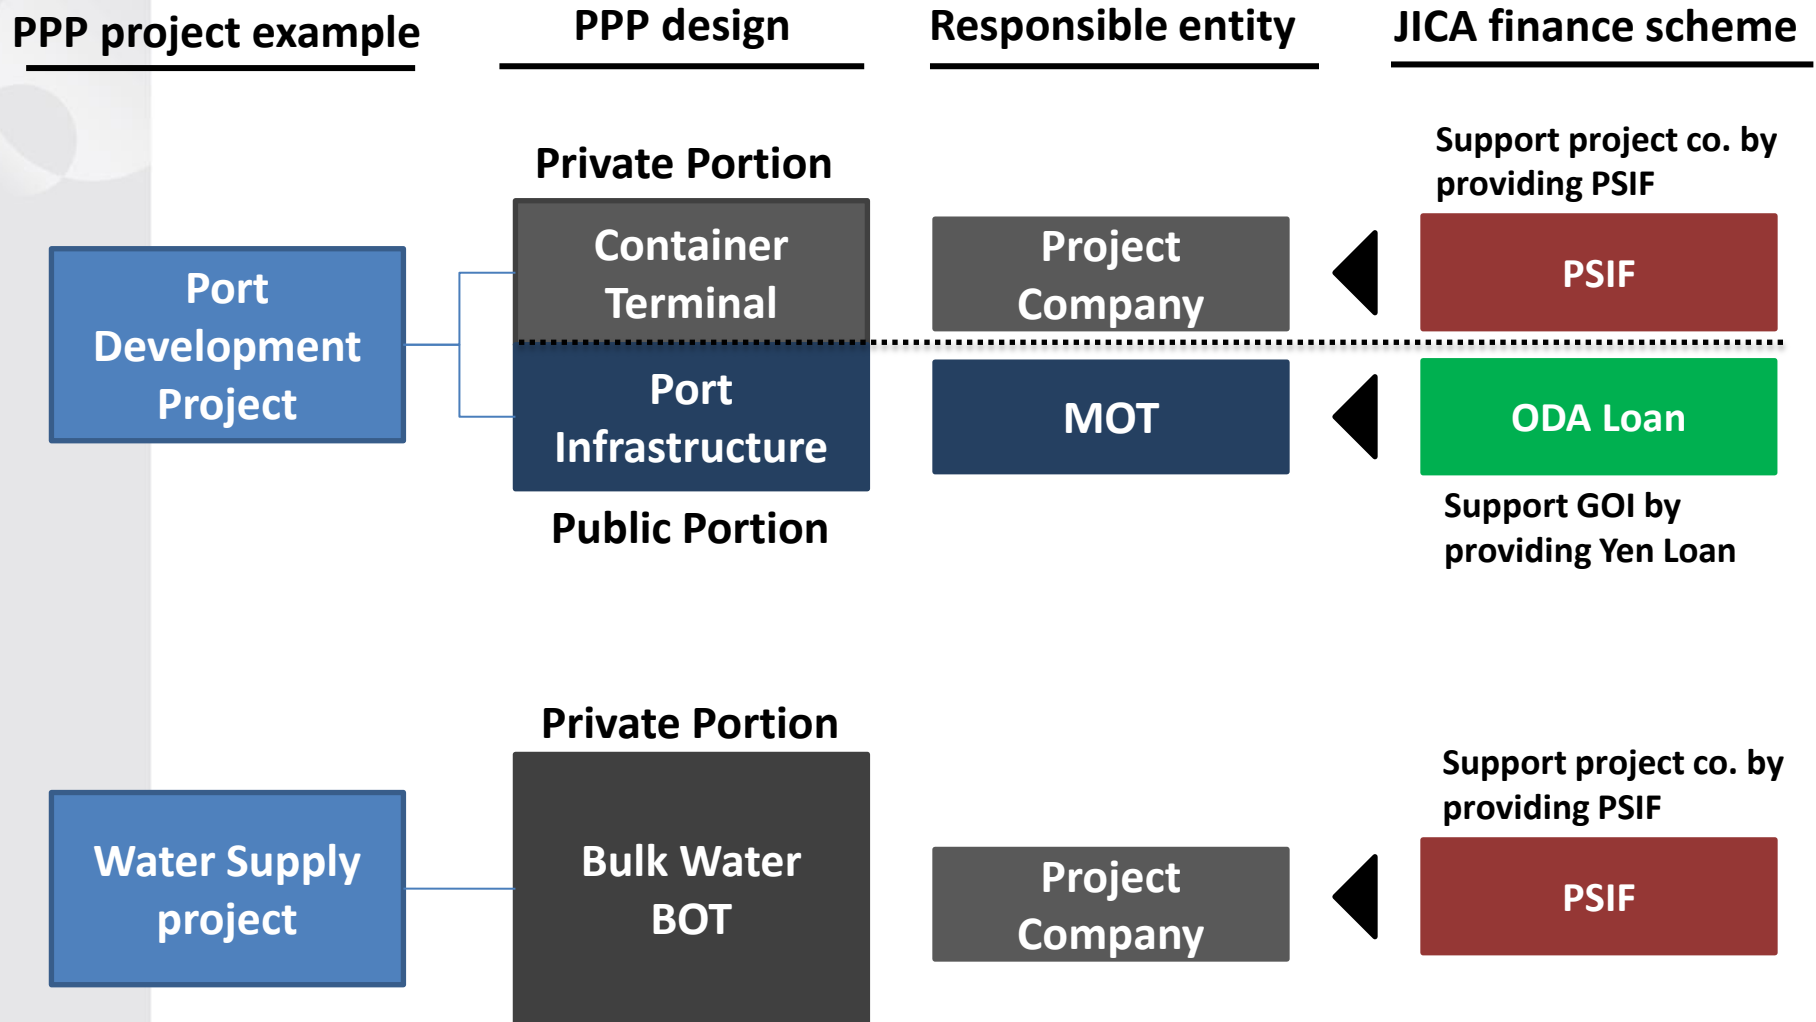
PPP project example

PPP design

Responsible entity

JICA finance scheme

Private Portion

Support project co. by providing PSIF

Port Development Project

Container Terminal

Project Company

PSIF

Port Infrastructure

MOT

ODA Loan

Public Portion

Support GOI by providing Yen Loan

Private Portion

Support project co. by providing PSIF

Water Supply project

Bulk Water BOT

Project Company

PSIF